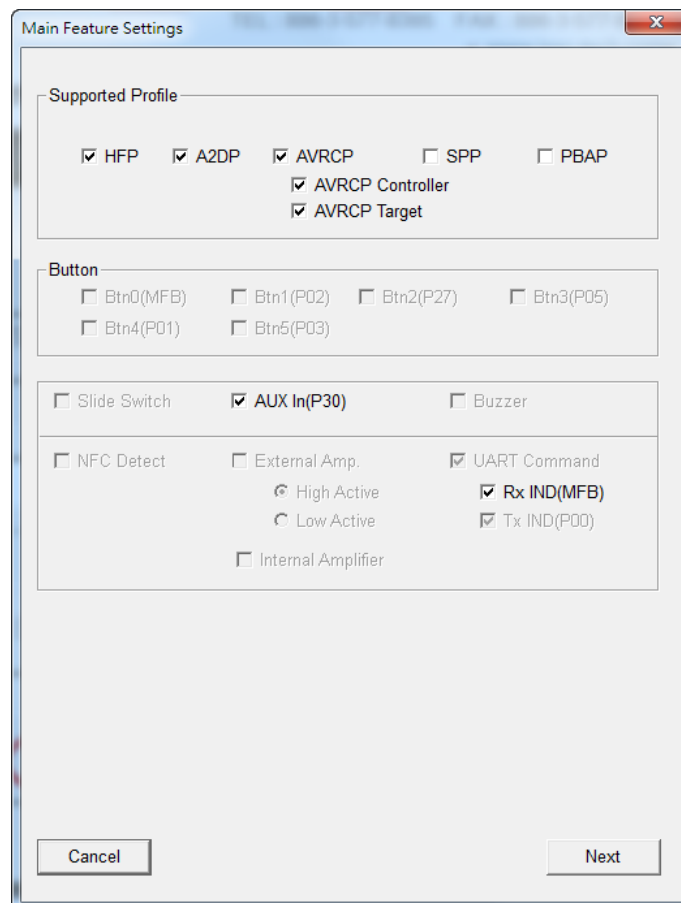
Main Feature Settings

Supported Profile

HFP A2DP AVRCP SPP PBAP

AVRCP Controller

AVRCP Target

Button

Btn0(MFB) Btn1(P02) Btn2(P27) Btn3(P05)

Btn4(P01) Btn5(P03)

Slide Switch AUX In(P30) Buzzer

NFC Detect External Amp. UART Command

High Active Rx IND(MFB)

Low Active Tx IND(P00)

Internal Amplifier

Cancel

Next